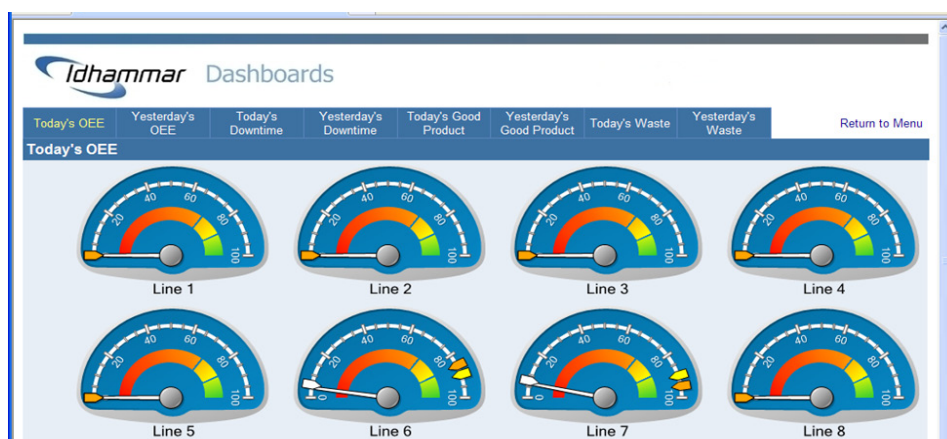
Idhammar Dashboards

Today's OEE | Yesterday's OEE | Today's Downtime | Yesterday's Downtime | Today's Good Product | Yesterday's Good Product | Today's Waste | Yesterday's Waste | Return to Menu

Today's OEE

20 40 60 80 100
Line 1

20 40 60 80 100
Line 2

20 40 60 80 100
Line 3

20 40 60 80 100
Line 4

20 40 60 80 100
Line 5

0 20 40 60 80 100
Line 6

0 20 40 60 80 100
Line 7

20 40 60 80 100
Line 8